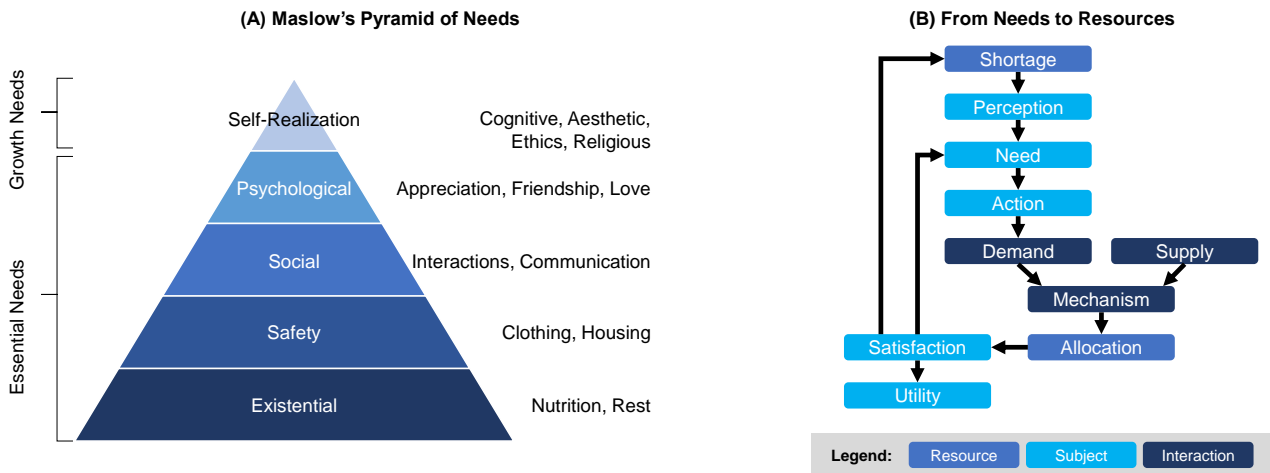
(A) Maslow's Pyramid of Needs

Growth Needs

Essential Needs

Self-Realization

Cognitive, Aesthetic, Ethics, Religious

Psychological

Appreciation, Friendship, Love

Social

Interactions, Communication

Safety

Clothing, Housing

Existential

Nutrition, Rest

(B) From Needs to Resources

Shortage

Perception

Need

Action

Demand

Supply

Mechanism

Satisfaction

Allocation

Utility

Legend: Resource Subject Interaction